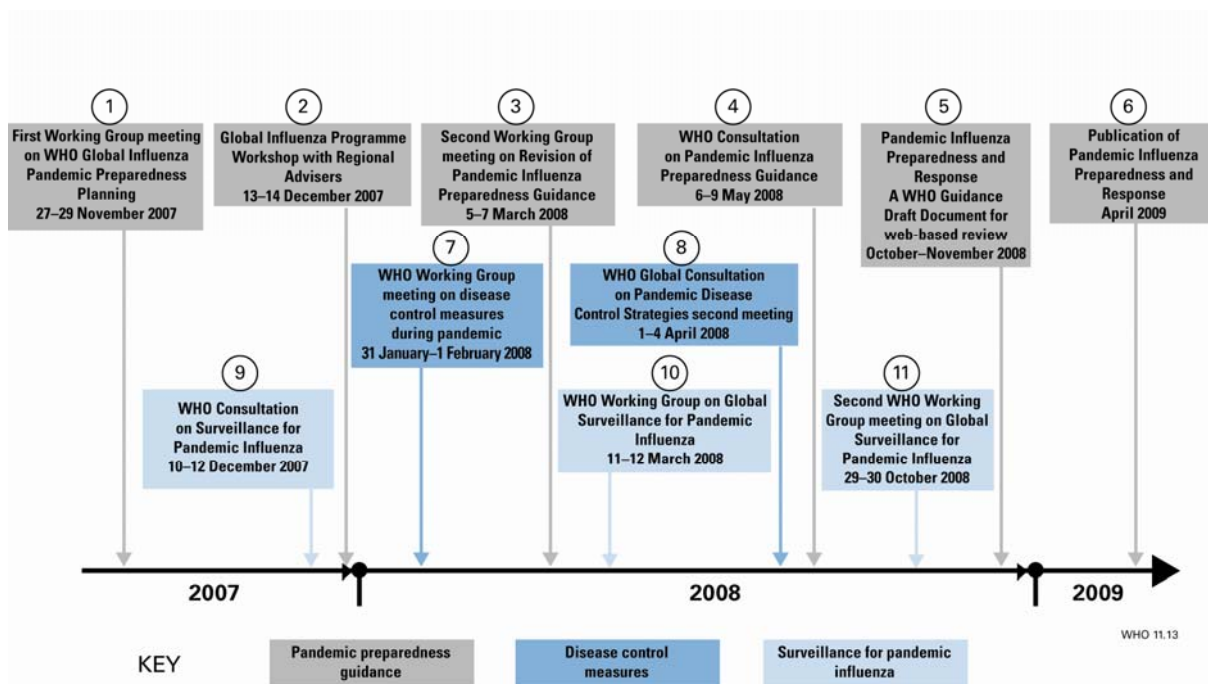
1
First Working Group meeting on WHO Global Influenza Pandemic Preparedness Planning
27–29 November 2007

2
Global Influenza Programme Workshop with Regional Advisers
13–14 December 2007

3
Second Working Group meeting on Revision of Pandemic Influenza Preparedness Guidance
5–7 March 2008

4
WHO Consultation on Pandemic Influenza Preparedness Guidance
6–9 May 2008

5
Pandemic Influenza Preparedness and Response
A WHO Guidance
Draft Document for web-based review
October–November 2008

6
Publication of Pandemic Influenza Preparedness and Response
April 2009

7
WHO Working Group meeting on disease control measures during pandemic
31 January–1 February 2008

8
WHO Global Consultation on Pandemic Disease Control Strategies second meeting
1–4 April 2008

9
WHO Consultation on Surveillance for Pandemic Influenza
10–12 December 2007

10
WHO Working Group on Global Surveillance for Pandemic Influenza
11–12 March 2008

11
Second WHO Working Group meeting on Global Surveillance for Pandemic Influenza
29–30 October 2008

2007

2008

2009

WHO 11.13

KEY

Pandemic preparedness guidance

Disease control measures

Surveillance for pandemic influenza